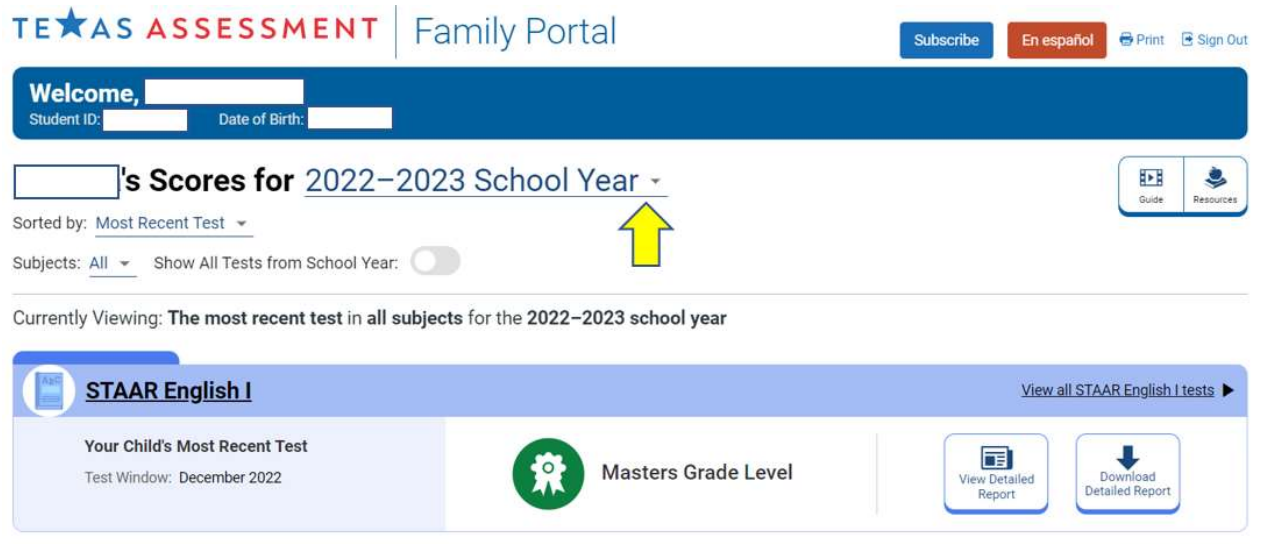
TEXAS ASSESSMENT | Family Portal

Subscribe En español Print Sign Out

Welcome,
Student ID: Date of Birth:

's Scores for 2022–2023 School Year

Guide Resources

Sorted by: Most Recent Test

Subjects: All Show All Tests from School Year:

Currently Viewing: The most recent test in all subjects for the 2022–2023 school year

STAAR English I

View all STAAR English I tests

Your Child's Most Recent Test
Test Window: December 2022

Masters Grade Level

View Detailed Report

Download Detailed Report